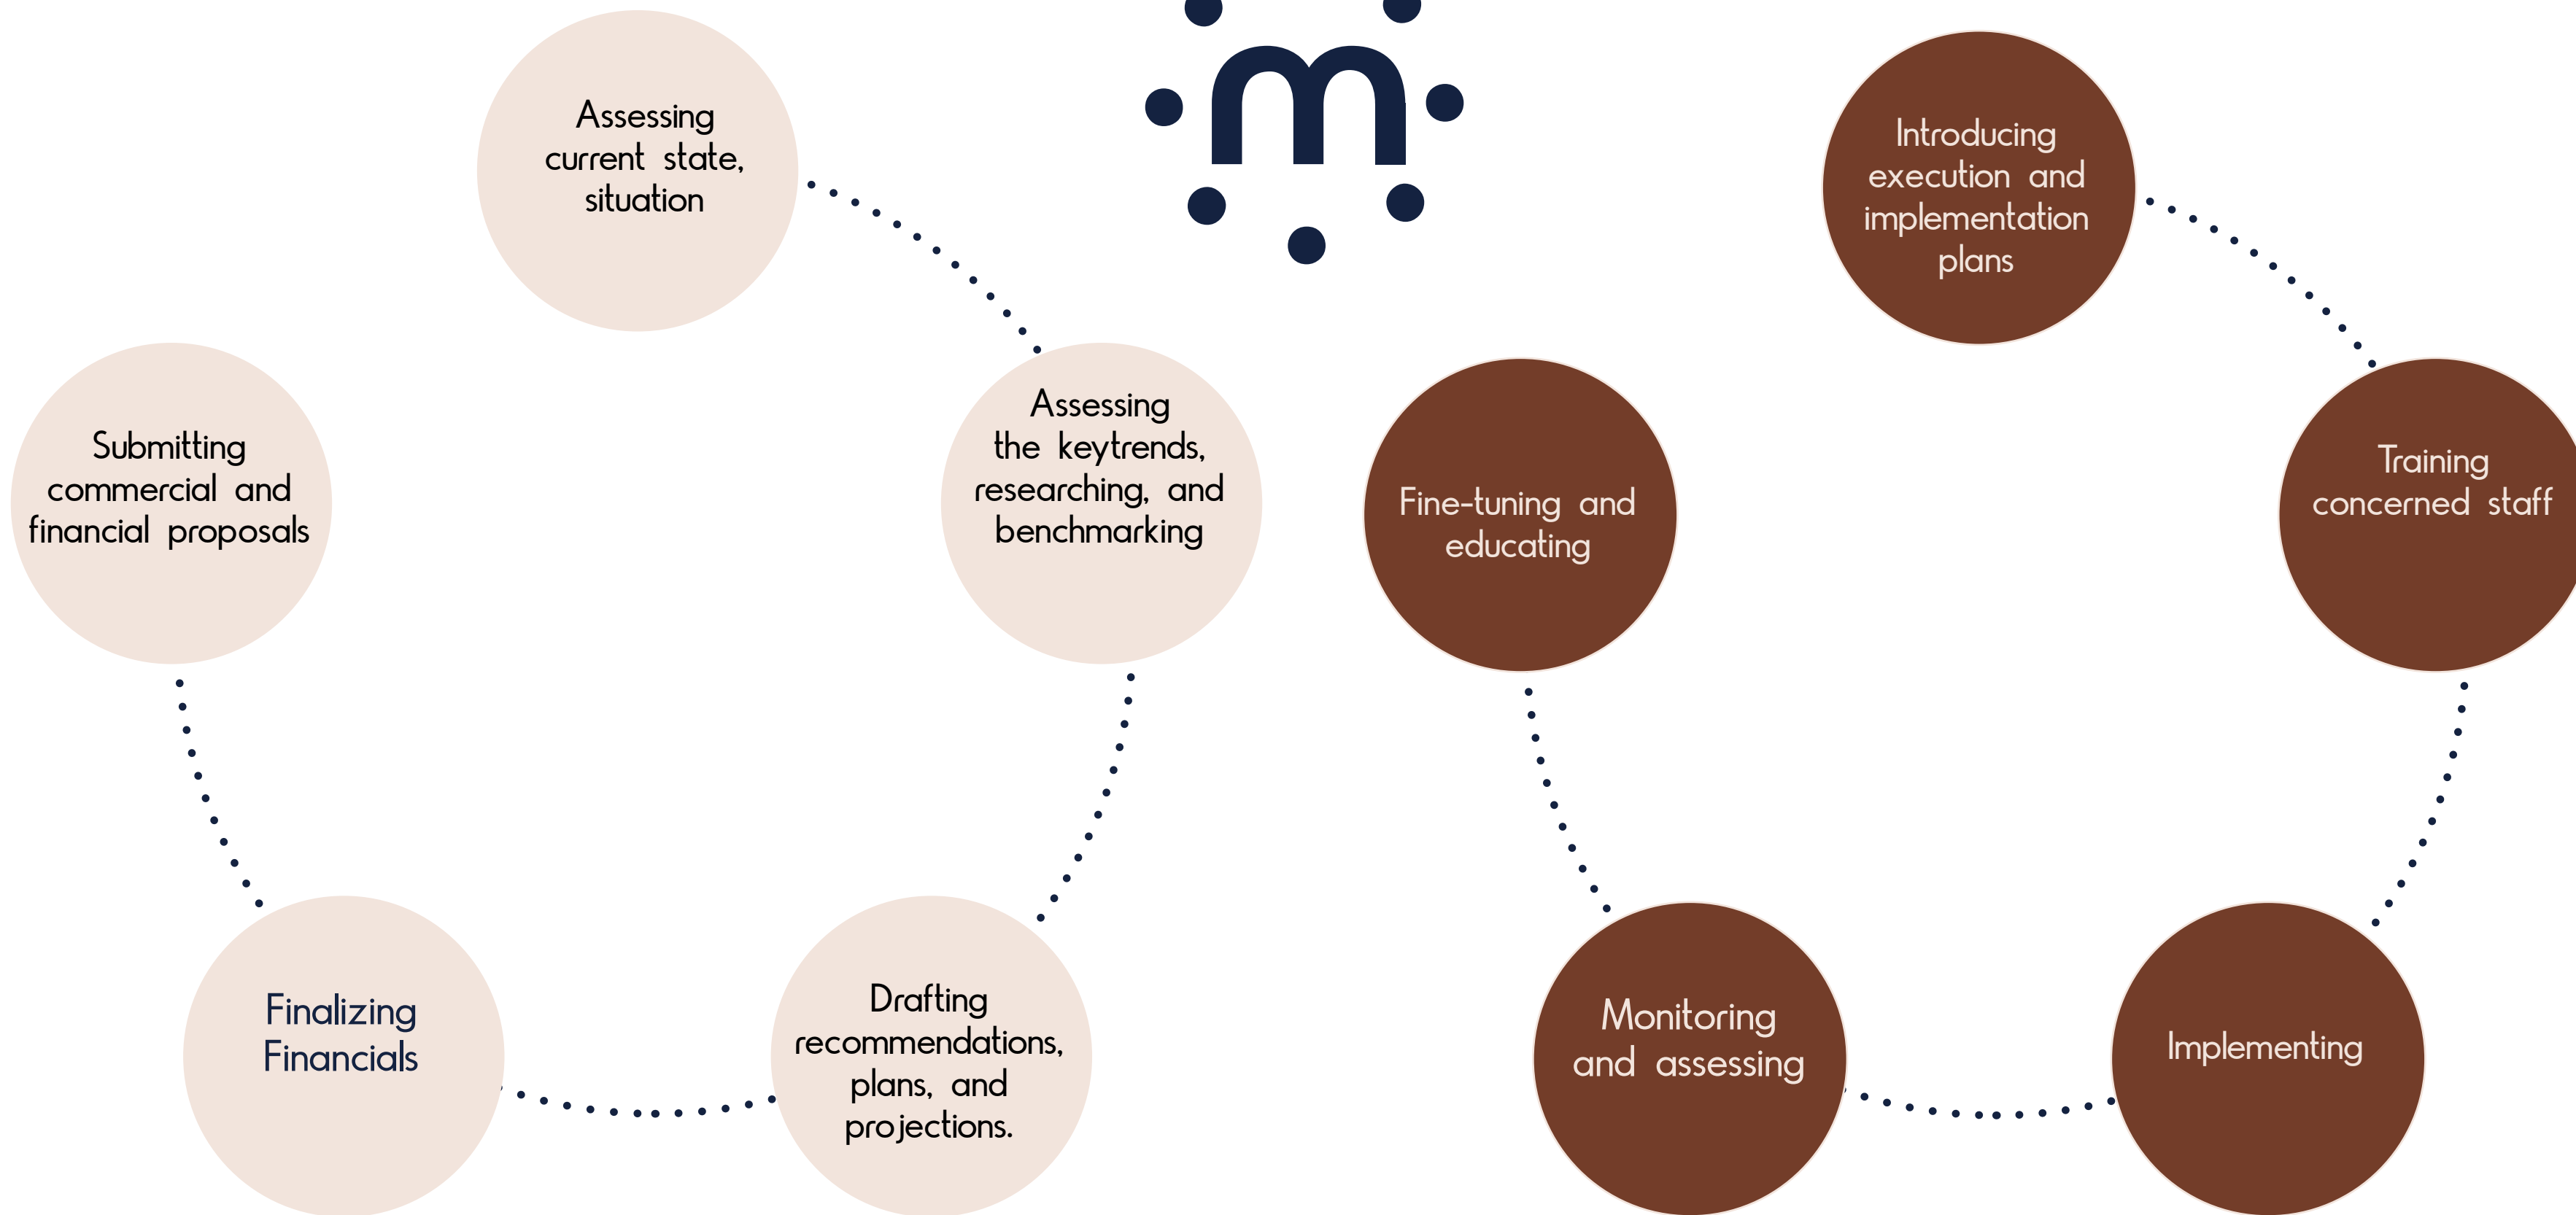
m

Assessing current state, situation

Assessing the keytrends, researching, and benchmarking

Drafting recommendations, plans, and projections.

Finalizing Financials

Submitting commercial and financial proposals

Introducing execution and implementation plans

Training concerned staff

Implementing

Monitoring and assessing

Fine-tuning and educating